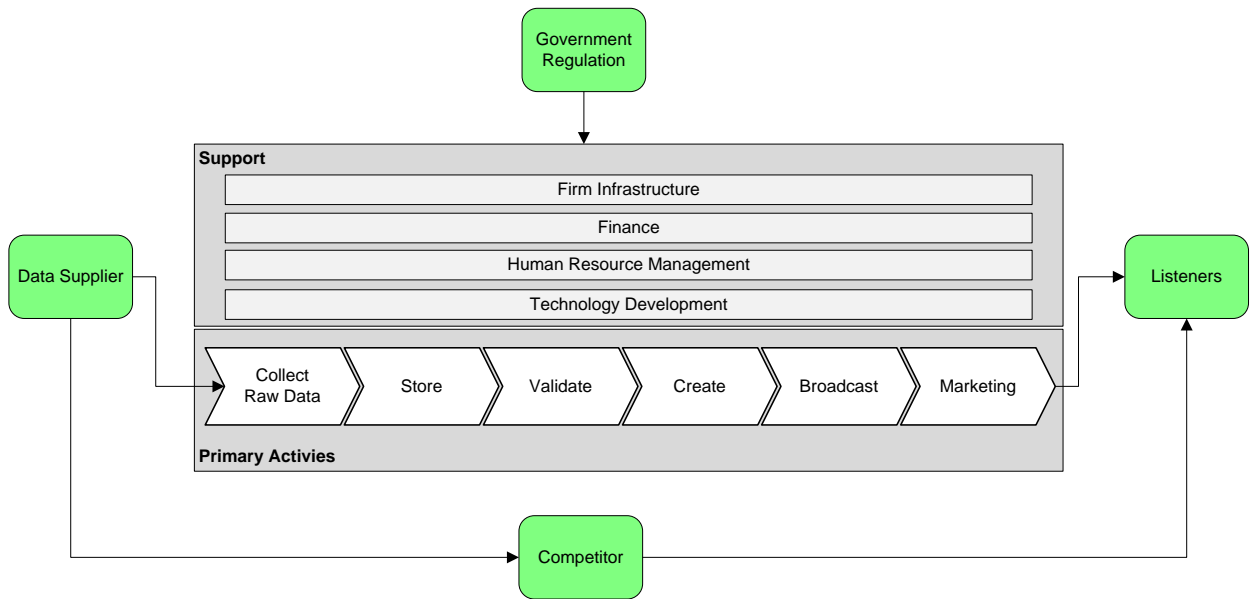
Government Regulation

Support

Firm Infrastructure

Finance

Human Resource Management

Technology Development

Data Supplier

Listeners

Collect Raw Data

Store

Validate

Create

Broadcast

Marketing

Primary Activies

Competitor